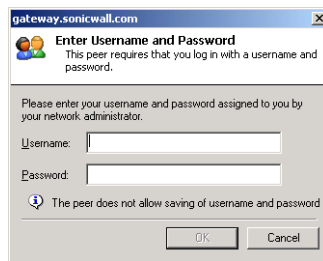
gateway.sonicwall.com

Enter Username and Password
This peer requires that you log in with a username and password.

Please enter your username and password assigned to you by your network administrator.

Username:

Password:

The peer does not allow saving of username and password

OK

Cancel